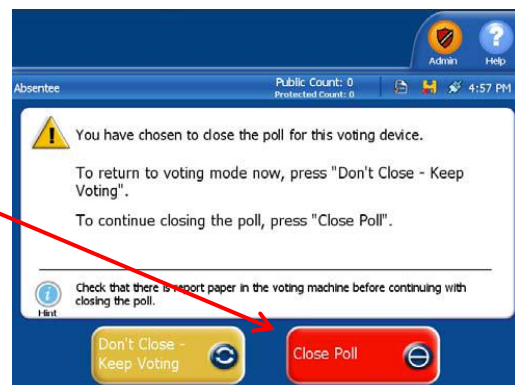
Admin Help

Absentee

Public Count: 0
Protected Count: 0

4:57 PM

You have chosen to close the poll for this voting device.

To return to voting mode now, press "Don't Close - Keep Voting".

To continue closing the poll, press "Close Poll".

Hint

Check that there is report paper in the voting machine before continuing with closing the poll.

Don't Close - Keep Voting

Close Poll